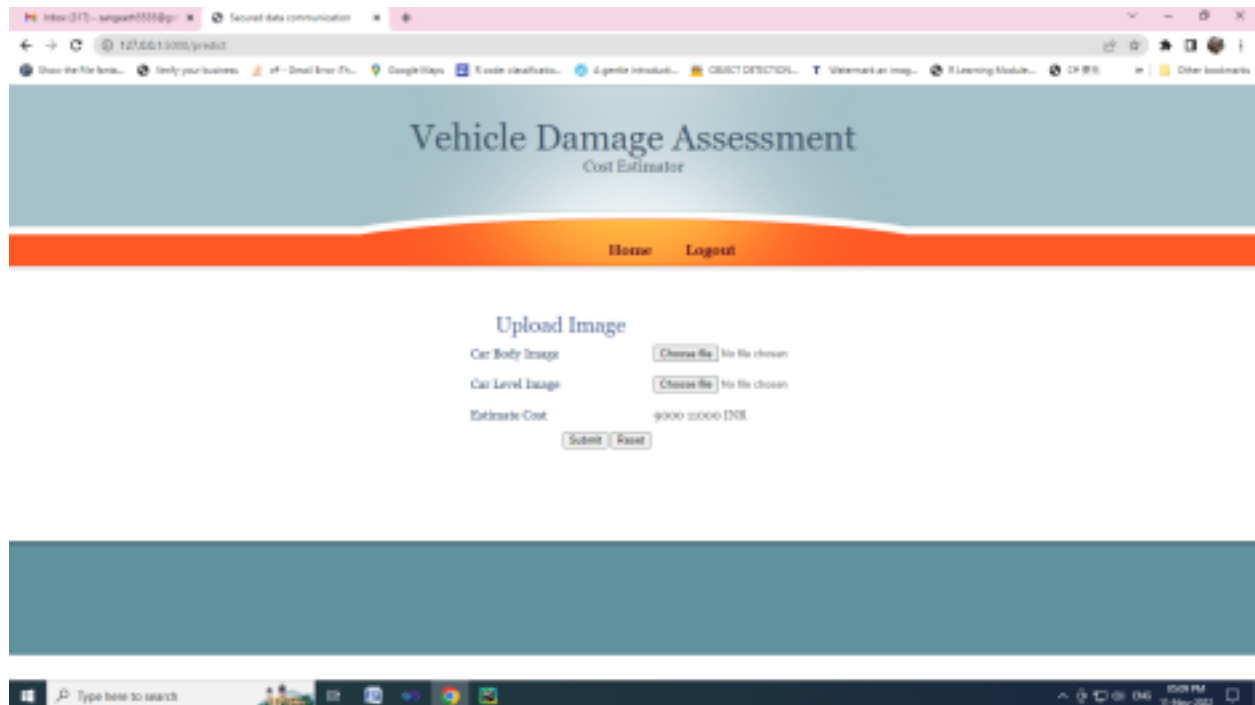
Inbox (317) - sangeeth5535@g ×
Secured data communication ×
127.0.0.1:5000/predict
Show the file tensi... Verify your business ... Google Maps ... OBJECT DETECTION... Watermark an imag... Other bookmarks

Vehicle Damage Assessment
Cost Estimator

Home Logout

Upload Image
Car Body Image Choose file No file chosen
Car Level Image Choose file No file chosen
Estimate Cost 9000 11000 INR
Submit Reset

Type here to search
ENG
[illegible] PM
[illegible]